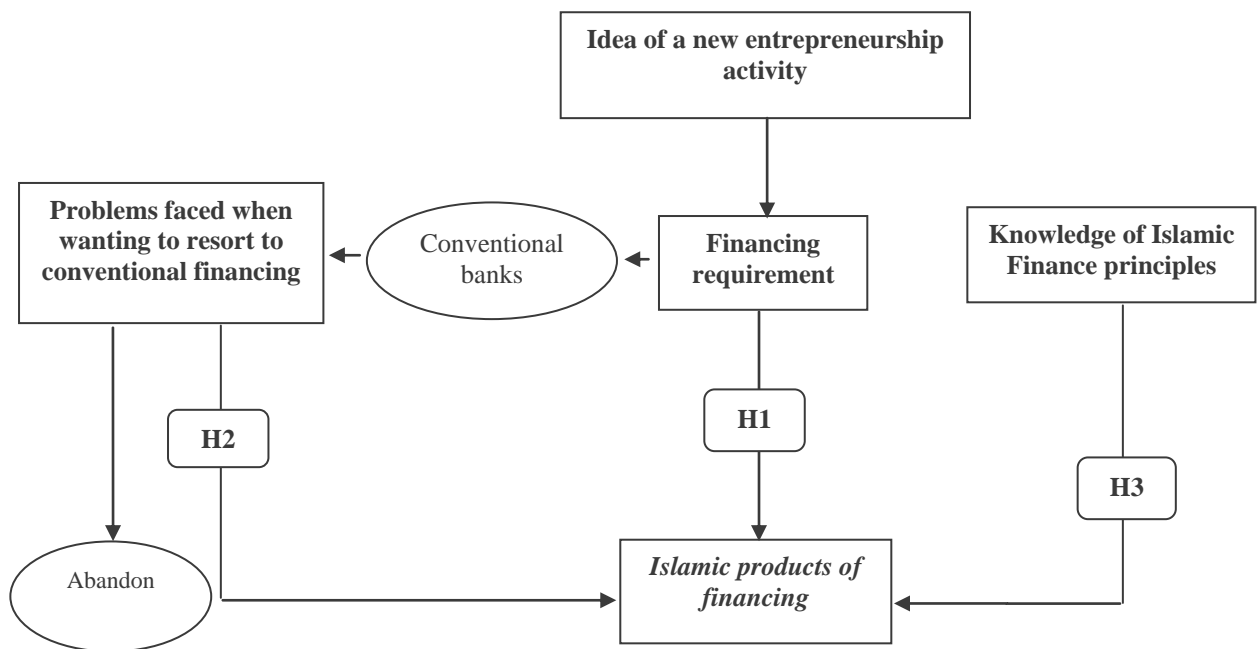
Idea of a new entrepreneurship activity

Problems faced when wanting to resort to conventional financing

Conventional banks

Financing requirement

Knowledge of Islamic Finance principles

H2

H1

H3

Abandon

Islamic products of financing